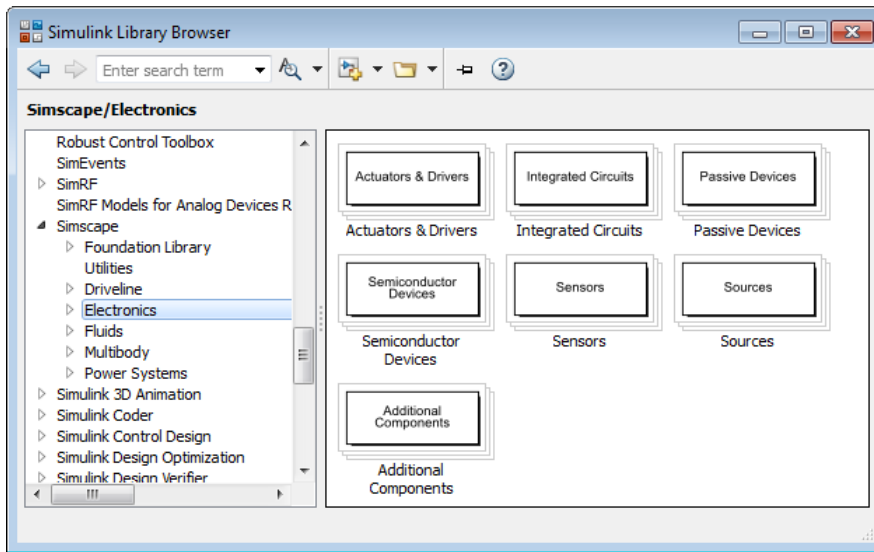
Simulink Library Browser

Enter search term

Simscape/Electronics

Robust Control Toolbox
SimEvents
SimRF
SimRF Models for Analog Devices R
Simscape
Foundation Library
Utilities
Driveline
Electronics
Fluids
Multibody
Power Systems
Simulink 3D Animation
Simulink Coder
Simulink Control Design
Simulink Design Optimization
Simulink Design Verifier

Actuators & Drivers
Actuators & Drivers

Integrated Circuits
Integrated Circuits

Passive Devices
Passive Devices

Semiconductor Devices
Semiconductor Devices

Sensors
Sensors

Sources
Sources

Additional Components
Additional Components